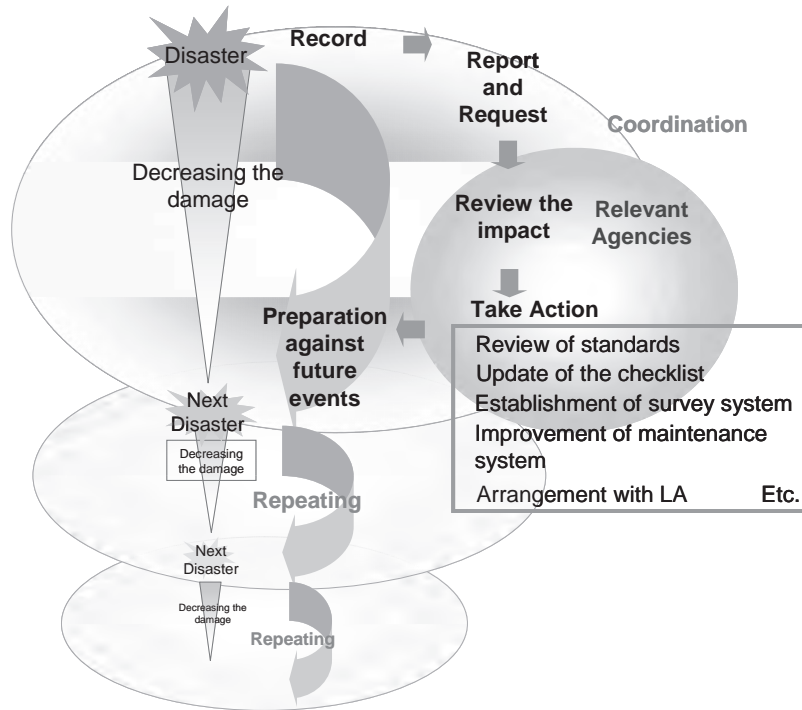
Disaster

Record

Report and Request

Coordination

Decreasing the damage

Review the impact

Relevant Agencies

Take Action

Preparation against future events

Review of standards
Update of the checklist
Establishment of survey system
Improvement of maintenance system
Arrangement with LA Etc.

Next Disaster

Decreasing the damage

Repeating

Next Disaster

Decreasing the damage

Repeating